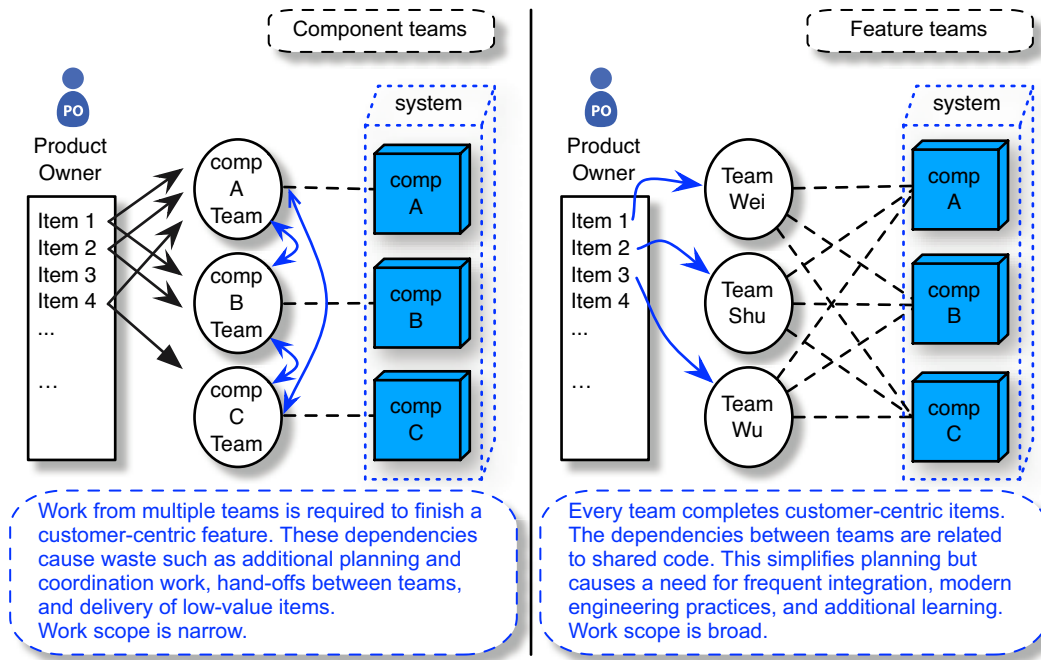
Component teams

PO

Product Owner

Item 1
Item 2
Item 3
Item 4
...

...

comp A Team

comp B Team

comp C Team

system

comp A

comp B

comp C

Work from multiple teams is required to finish a customer-centric feature. These dependencies cause waste such as additional planning and coordination work, hand-offs between teams, and delivery of low-value items.
Work scope is narrow.

Feature teams

PO

Product Owner

Item 1
Item 2
Item 3
Item 4
...

...

Team Wei

Team Shu

Team Wu

system

comp A

comp B

comp C

Every team completes customer-centric items. The dependencies between teams are related to shared code. This simplifies planning but causes a need for frequent integration, modern engineering practices, and additional learning.
Work scope is broad.